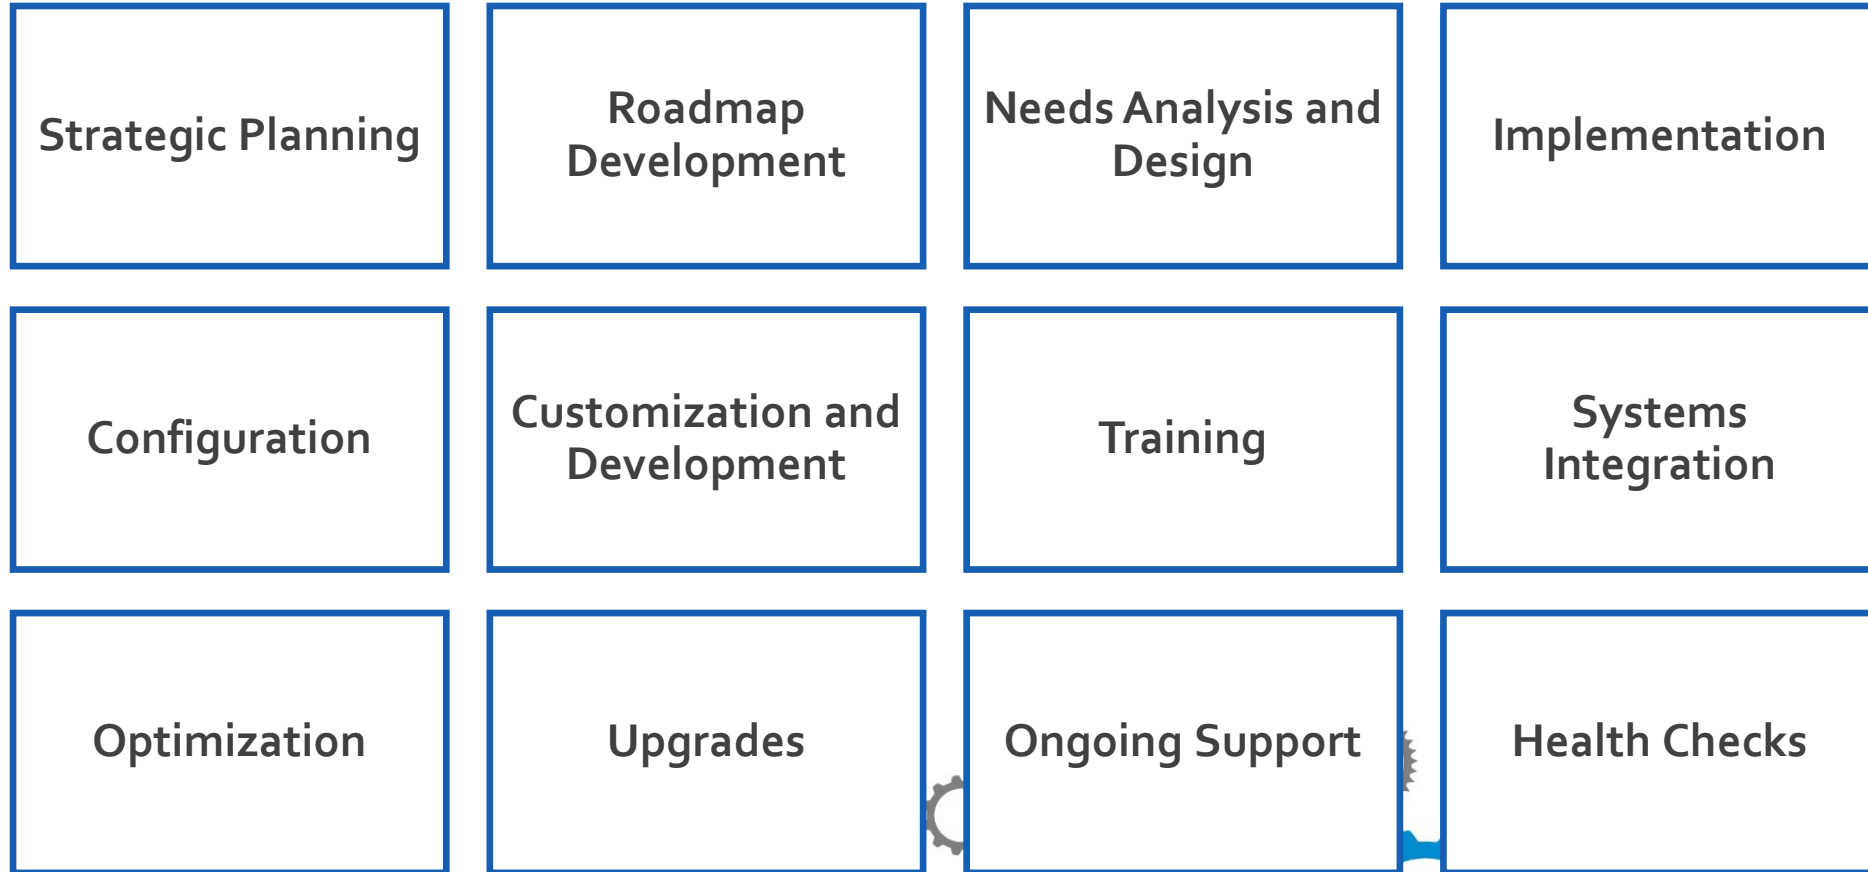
Strategic Planning

Roadmap Development

Needs Analysis and Design

Implementation

Configuration

Customization and Development

Training

Systems Integration

Optimization

Upgrades

Ongoing Support

Health Checks